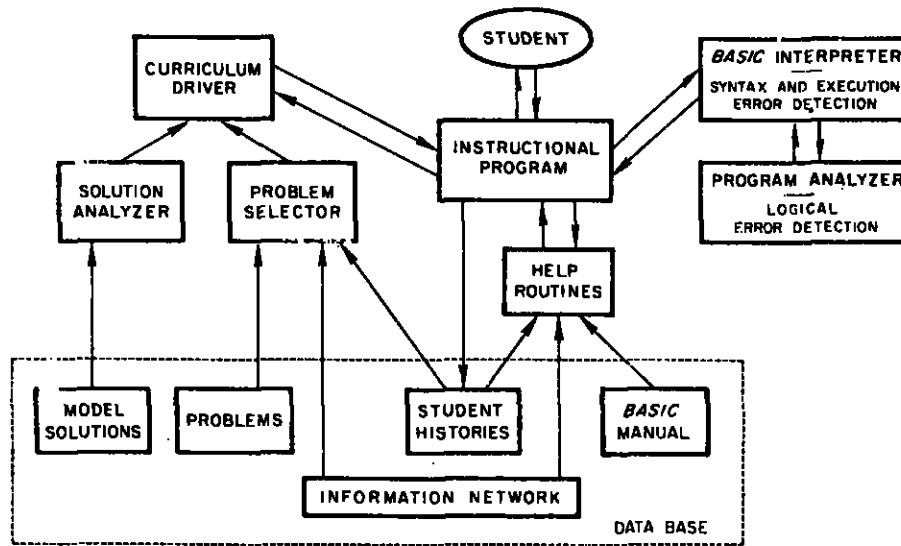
STUDENT

CURRICULUM DRIVER

BASIC INTERPRETER
SYNTAX AND EXECUTION ERROR DETECTION

INSTRUCTIONAL PROGRAM

SOLUTION ANALYZER

PROBLEM SELECTOR

PROGRAM ANALYZER
LOGICAL ERROR DETECTION

HELP ROUTINES

MODEL SOLUTIONS

PROBLEMS

STUDENT HISTORIES

BASIC MANUAL

INFORMATION NETWORK

DATA BASE